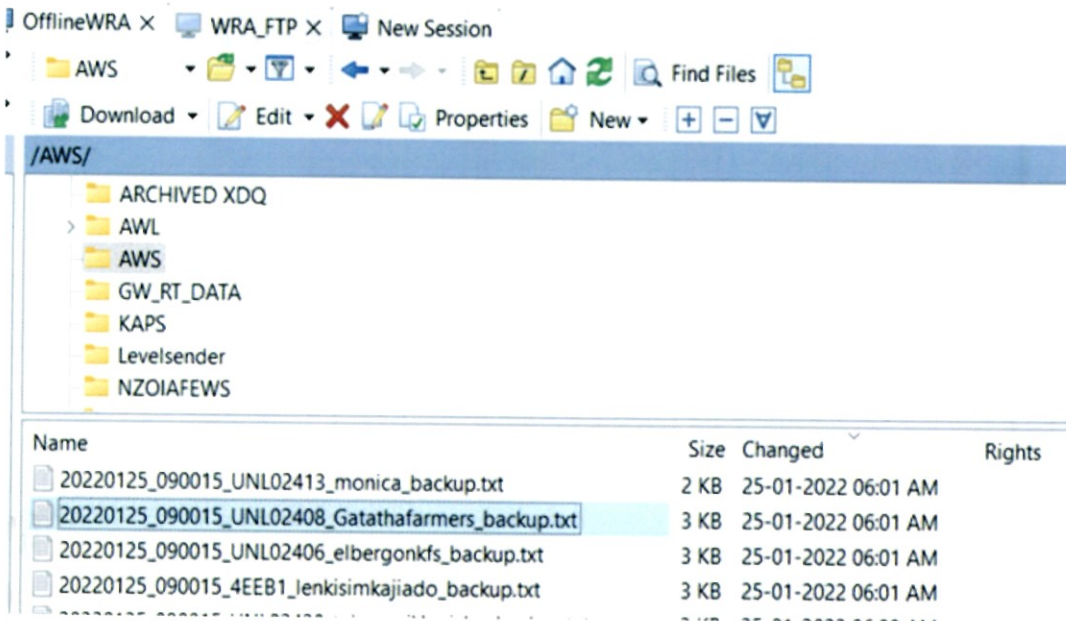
OfflineWRA × WRA_FTP × New Session

AWS

Find Files

Download Edit Properties New

/AWS/

ARCHIVED XDQ
AWL
AWS
GW_RT_DATA
KAPS
Levelsender
NZOIAFEWS

| Name | Size | Changed | Rights |
|---|---|---|---|
| 20220125_090015_UNL02413_monica_backup.txt | 2 KB | 25-01-2022 06:01 AM | |
| 20220125_090015_UNL02408_Gatathafarmers_backup.txt | 3 KB | 25-01-2022 06:01 AM | |
| 20220125_090015_UNL02406_elbergonkfs_backup.txt | 3 KB | 25-01-2022 06:01 AM | |
| 20220125_090015_4EEB1_lenkisimkajiado_backup.txt | 3 KB | 25-01-2022 06:01 AM | |
| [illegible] | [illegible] | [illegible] | |